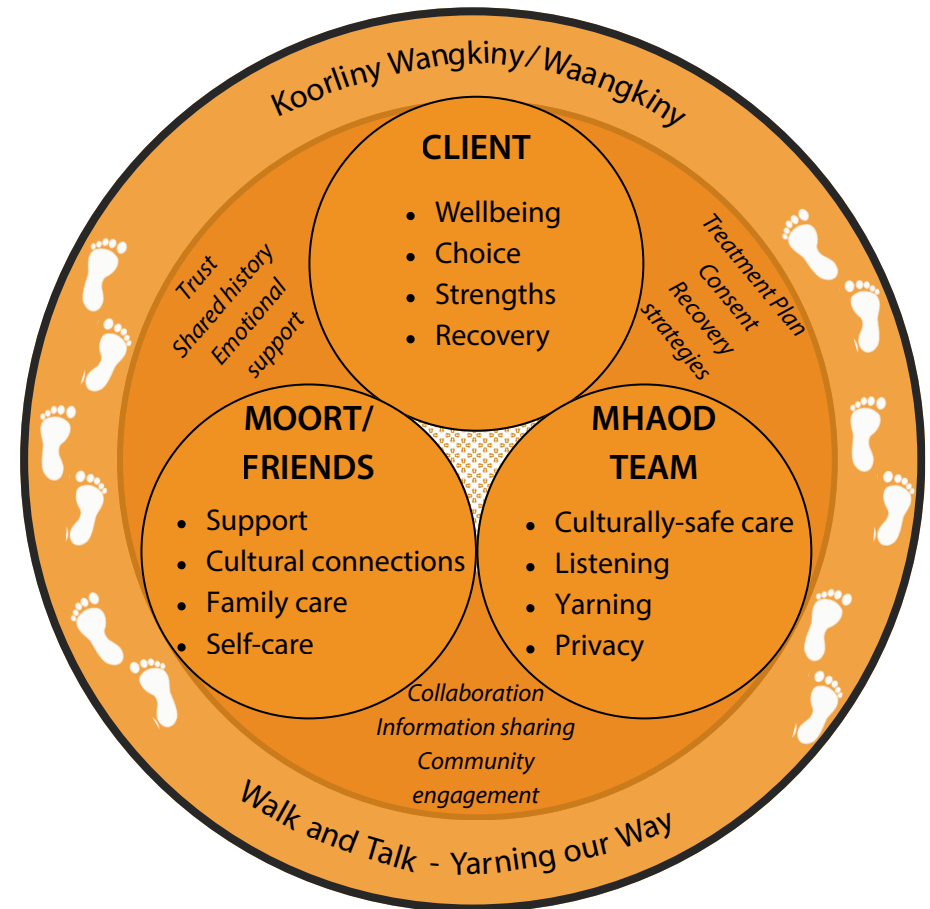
Koorliny Wangkiny/Waangkiny

CLIENT
- Wellbeing
- Choice
- Strengths
- Recovery

Trust
Shared history
Emotional
support

Treatment Plan
Consent
Recovery
strategies

MOORT/
FRIENDS
- Support
- Cultural connections
- Family care
- Self-care

MHAOD
TEAM
- Culturally-safe care
- Listening
- Yarning
- Privacy

Collaboration
Information sharing
Community
engagement

Walk and Talk - Yarning our Way